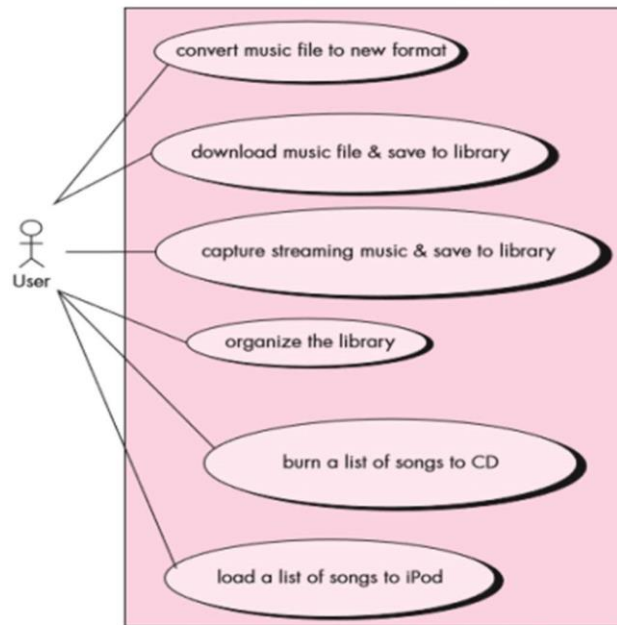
User

convert music file to new format

download music file & save to library

capture streaming music & save to library

organize the library

burn a list of songs to CD

load a list of songs to iPod